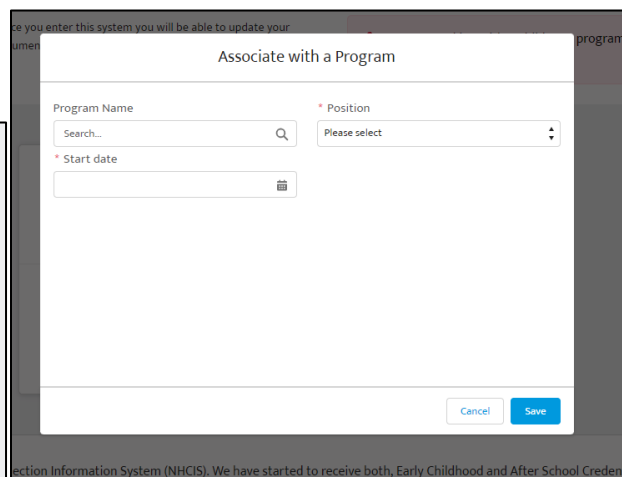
ce you enter this system you will be able to update your
umen

program

Associate with a Program

Program Name

Search...

* Position

Please select

* Start date

Cancel

Save

ection Information System (NHCIS). We have started to receive both, Early Childhood and After School Creden